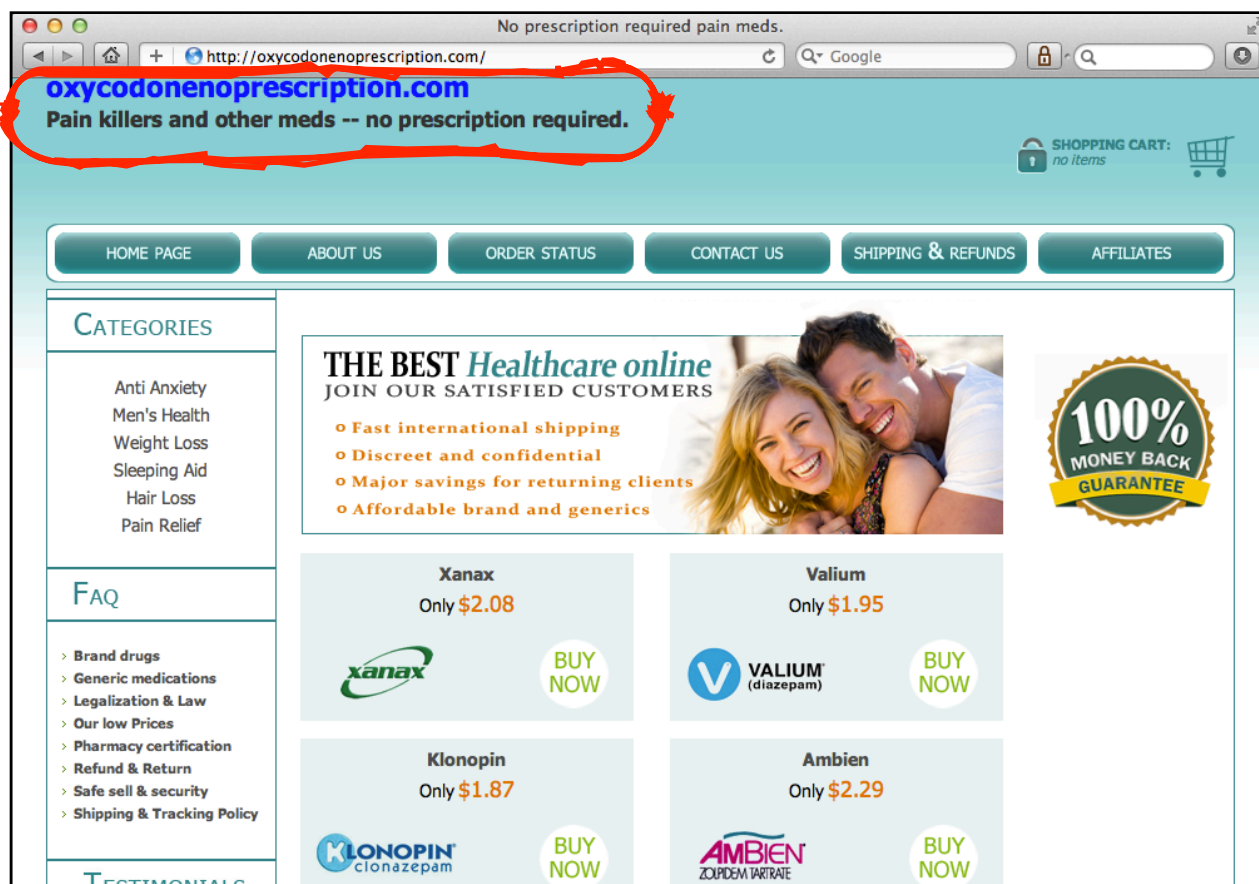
No prescription required pain meds.

http://oxycodonenoprescription.com/

Google

oxycodonenoprescription.com
Pain killers and other meds -- no prescription required.

SHOPPING CART:
no items

HOME PAGE | ABOUT US | ORDER STATUS | CONTACT US | SHIPPING & REFUNDS | AFFILIATES

CATEGORIES

Anti Anxiety
Men's Health
Weight Loss
Sleeping Aid
Hair Loss
Pain Relief

FAQ

› Brand drugs
› Generic medications
› Legalization & Law
› Our low Prices
› Pharmacy certification
› Refund & Return
› Safe sell & security
› Shipping & Tracking Policy

TESTIMONIALS

THE BEST Healthcare online
JOIN OUR SATISFIED CUSTOMERS
o Fast international shipping
o Discreet and confidential
o Major savings for returning clients
o Affordable brand and generics

100% MONEY BACK GUARANTEE

Xanax
Only $2.08
xanax
BUY NOW

Valium
Only $1.95
VALIUM (diazepam)
BUY NOW

Klonopin
Only $1.87
KLONOPIN clonazepam
BUY NOW

Ambien
Only $2.29
AMBIEN ZOLPIDEM TARTRATE
BUY NOW